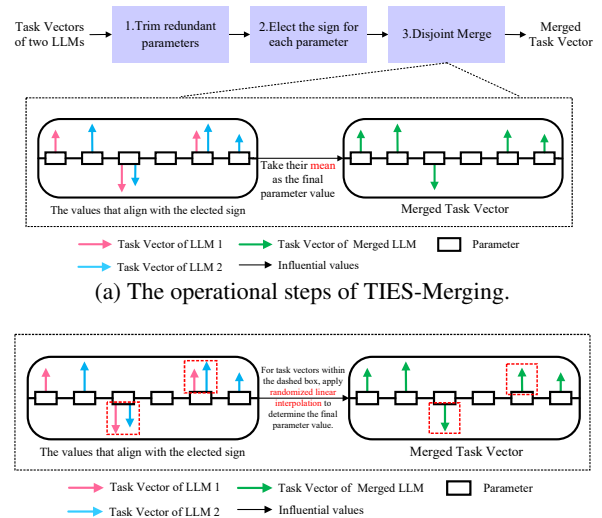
Task Vectors of two LLMs

1.Trim redundant parameters

2.Elect the sign for each parameter

3.Disjoint Merge

Merged Task Vector

Take their mean as the final parameter value

The values that align with the elected sign

Merged Task Vector

Task Vector of LLM 1

Task Vector of Merged LLM

Parameter

Task Vector of LLM 2

Influential values

(a) The operational steps of TIES-Merging.

For task vectors within the dashed box, apply randomized linear interpolation to determine the final parameter value.

The values that align with the elected sign

Merged Task Vector

Task Vector of LLM 1

Task Vector of Merged LLM

Parameter

Task Vector of LLM 2

Influential values